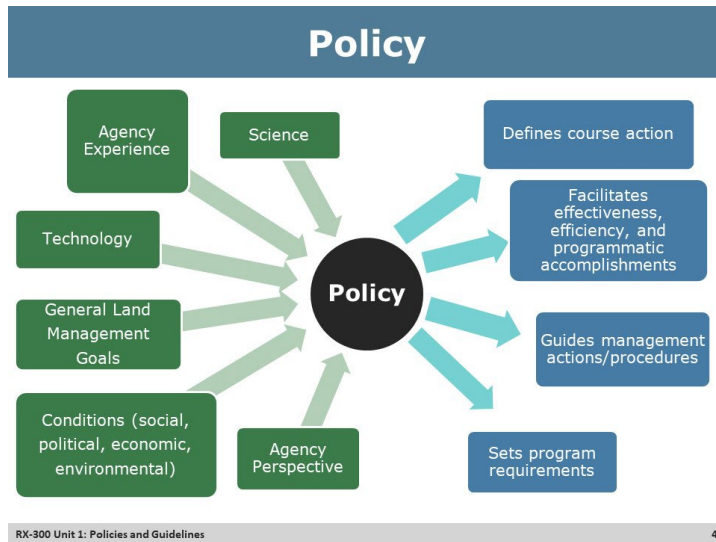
Policy

Agency Experience

Science

Technology

General Land Management Goals

Conditions (social, political, economic, environmental)

Agency Perspective

Policy

Defines course action

Facilitates effectiveness, efficiency, and programmatic accomplishments

Guides management actions/procedures

Sets program requirements

RX-300 Unit 1: Policies and Guidelines

4